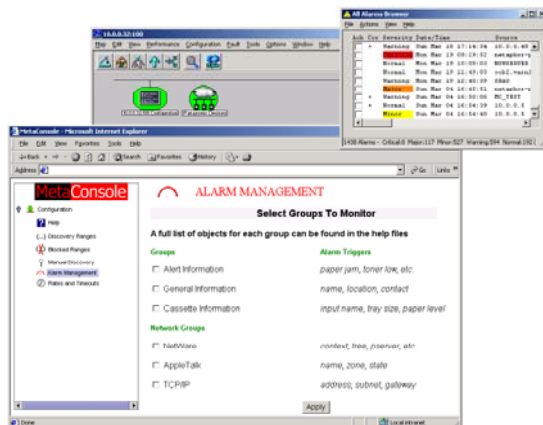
10.0.0.32:100

File Edit View Performance Configuration Fault Tools Options Window Help

All Alarms Browser

File Actions View Help

| Ack | Cor | Severity | Date/Time | Source |
|---|---|---|---|---|
| | + | Warning | Sun Mar 18 17:16:34 | 10.0.0.40 |
| | | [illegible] | Mon Mar 19 09:19:32 | netmpbox-s |
| | | Normal | Mon Mar 19 10:09:03 | NOVABIRDS |
| | | Normal | Mon Mar 19 11:49:00 | rob2.vanil |
| | | Warning | Mon Mar 19 12:40:39 | SNAG |
| | | Major | Sun Mar 04 16:40:51 | netmpbox-s |
| | + | Warning | Sun Mar 04 16:50:06 | NC_TEST |
| | + | Normal | Sun Mar 04 16:54:39 | 10.0.0.5 |
| | | Minor | Sun Mar 04 16:54:39 | 10.0.0.5 |

1438 Alarms - Critical:8 Major:117 Minor:527 Warning:594 Normal:192 (

MetaConsole - Microsoft Internet Explorer

File Edit View Favorites Tools Help

Back Search Favorites History

Address

Go Links

MetaConsole

Configuration
Help
Discovery Ranges
Blocked Ranges
Manual Discovery
Alarm Management
Rates and Timeouts

ALARM MANAGEMENT

Select Groups To Monitor

A full list of objects for each group can be found in the help files

| Groups | Alarm Triggers |
|---|---|
| Alert Information | paper jam, toner low, etc. |
| General Information | name, location, contact |
| Cassette Information | input name, tray size, paper level |

| Network Groups | |
|---|---|
| NetWare | context, tree, pserver, etc. |
| AppleTalk | name, zone, state |
| TCP/IP | address, subnet, gateway |

Apply

Done

Local intranet